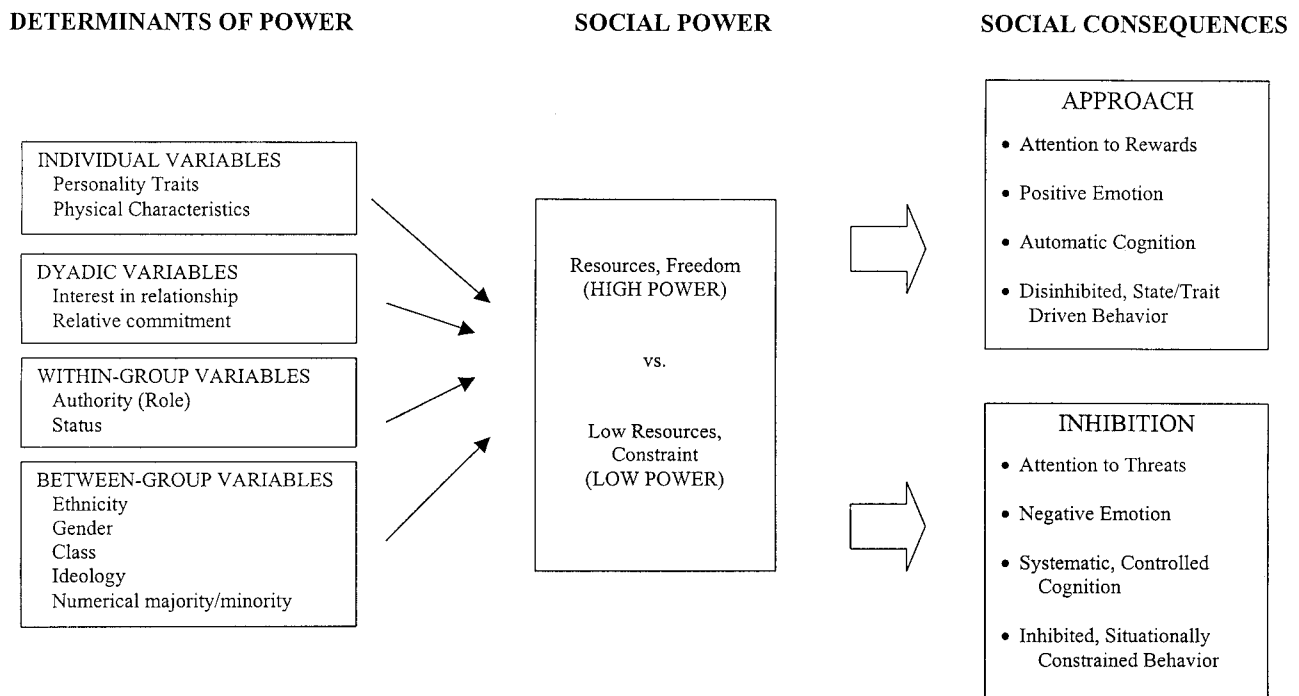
DETERMINANTS OF POWER

INDIVIDUAL VARIABLES
Personality Traits
Physical Characteristics

DYADIC VARIABLES
Interest in relationship
Relative commitment

WITHIN-GROUP VARIABLES
Authority (Role)
Status

BETWEEN-GROUP VARIABLES
Ethnicity
Gender
Class
Ideology
Numerical majority/minority

SOCIAL POWER

Resources, Freedom
(HIGH POWER)

vs.

Low Resources,
Constraint
(LOW POWER)

SOCIAL CONSEQUENCES

APPROACH
• Attention to Rewards
• Positive Emotion
• Automatic Cognition
• Disinhibited, State/Trait Driven Behavior

INHIBITION
• Attention to Threats
• Negative Emotion
• Systematic, Controlled Cognition
• Inhibited, Situationally Constrained Behavior